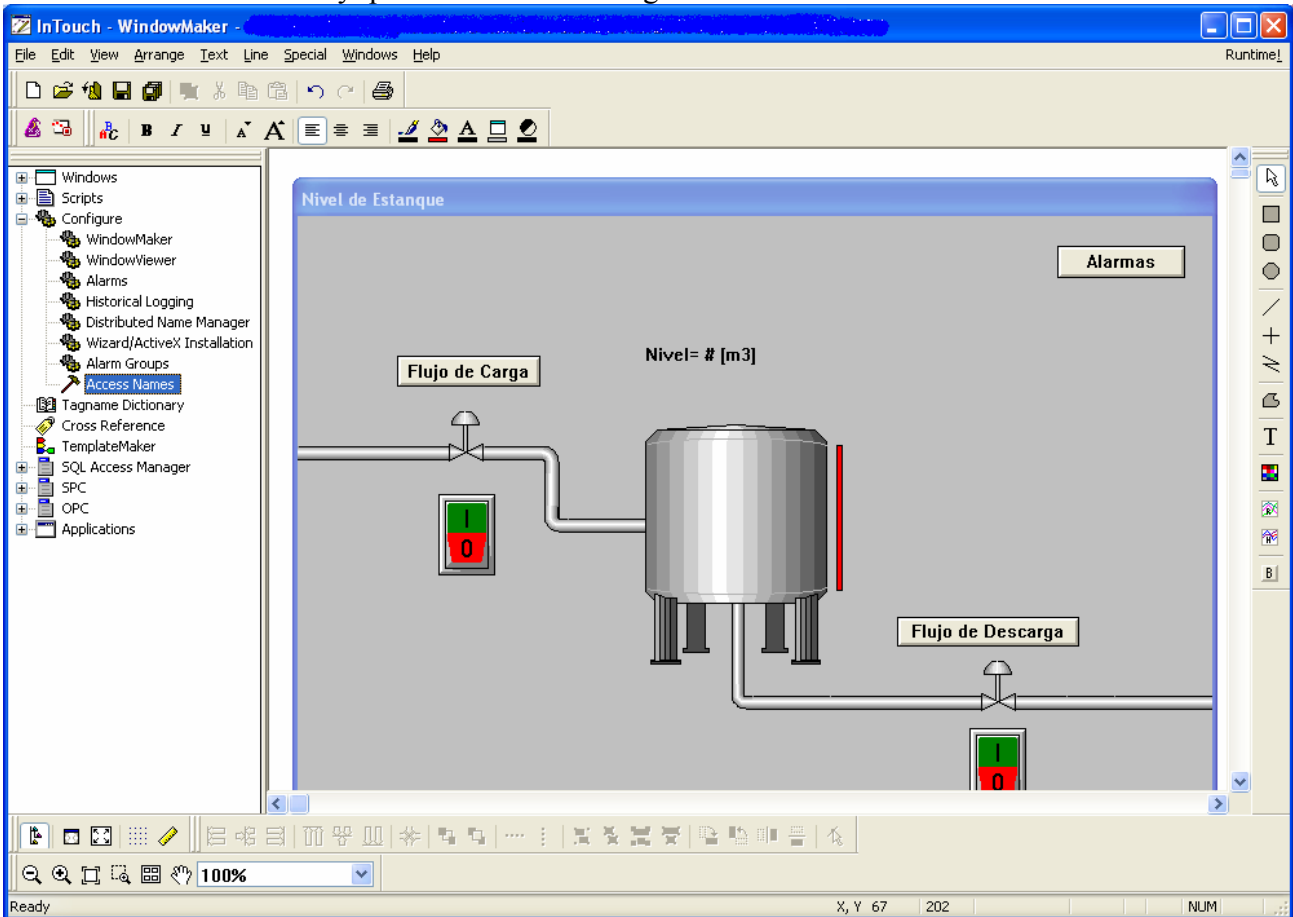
InTouch - WindowMaker - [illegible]

File Edit View Arrange Text Line Special Windows Help Runtime!

Windows
Scripts
Configure
WindowMaker
WindowViewer
Alarms
Historical Logging
Distributed Name Manager
Wizard/ActiveX Installation
Alarm Groups
Access Names
Tagname Dictionary
Cross Reference
TemplateMaker
SQL Access Manager
SPC
OPC
Applications

Nivel de Estanque

Alarmas

Nivel= # [m3]

Flujo de Carga

I
0

Flujo de Descarga

I
0

T

B

100%

Ready X, Y 67 202 NUM